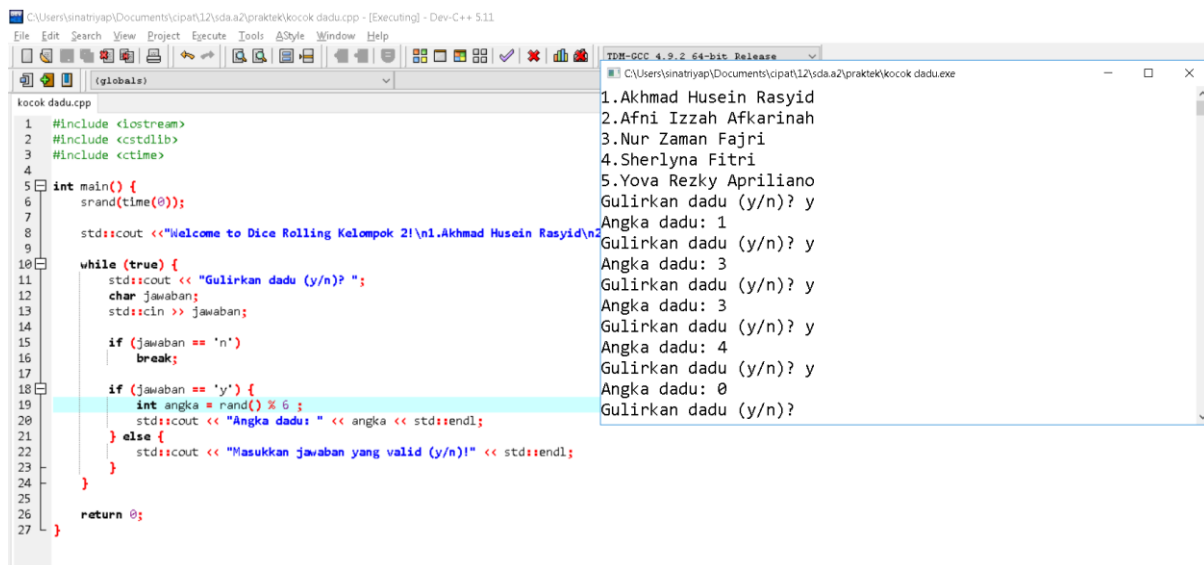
C:\Users\sinatriyap\Documents\cipat\12\sda.a2\praktek\kocok dadu.cpp - [Executing] - Dev-C++ 5.11

File Edit Search View Project Execute Tools AStyle Window Help

TDM-GCC 4.9.2 64-bit Release

(globals)

kocok dadu.cpp

1 #include <iostream>
2 #include <cstdlib>
3 #include <ctime>
4
5 int main() {
6 srand(time(0));
7
8 std::cout <<"Welcome to Dice Rolling Kelompok 2!\n1.Akhmad Husein Rasyid\n2
9
10 while (true) {
11 std::cout << "Gulirkan dadu (y/n)? ";
12 char jawaban;
13 std::cin >> jawaban;
14
15 if (jawaban == 'n')
16 break;
17
18 if (jawaban == 'y') {
19 int angka = rand() % 6 ;
20 std::cout << "Angka dadu: " << angka << std::endl;
21 } else {
22 std::cout << "Masukkan jawaban yang valid (y/n)!" << std::endl;
23 }
24 }
25
26 return 0;
27 }

C:\Users\sinatriyap\Documents\cipat\12\sda.a2\praktek\kocok dadu.exe

1.Akhmad Husein Rasyid
2.Afni Izzah Afkarinah
3.Nur Zaman Fajri
4.Sherlyna Fitri
5.Yova Rezky Apriliano
Gulirkan dadu (y/n)? y
Angka dadu: 1
Gulirkan dadu (y/n)? y
Angka dadu: 3
Gulirkan dadu (y/n)? y
Angka dadu: 3
Gulirkan dadu (y/n)? y
Angka dadu: 4
Gulirkan dadu (y/n)? y
Angka dadu: 0
Gulirkan dadu (y/n)?